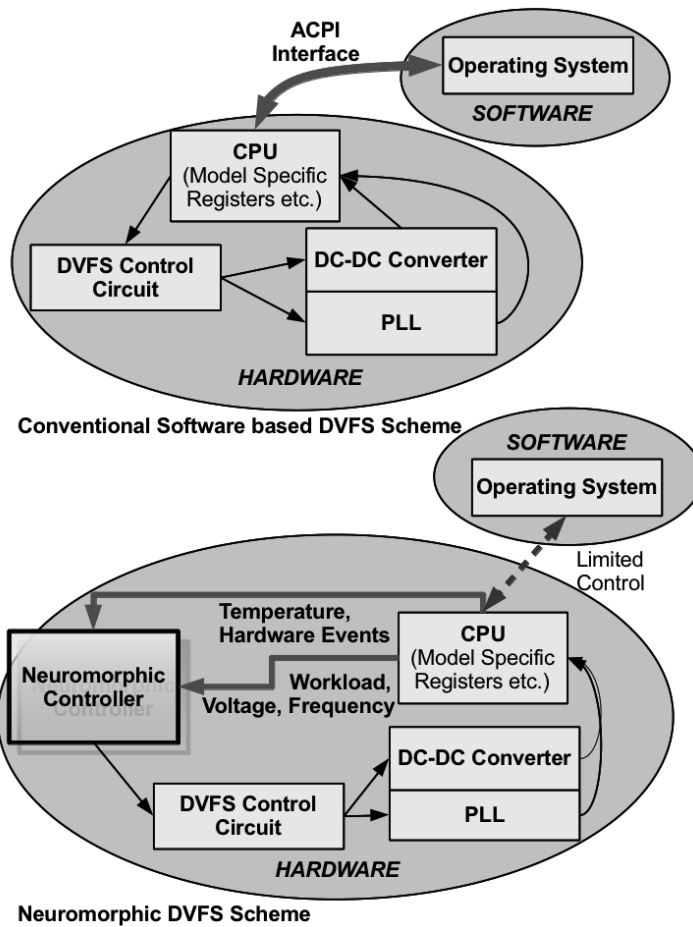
ACPI Interface

Operating System

SOFTWARE

CPU
(Model Specific Registers etc.)

DVFS Control Circuit

DC-DC Converter

PLL

HARDWARE

Conventional Software based DVFS Scheme

SOFTWARE

Operating System

Limited Control

Temperature, Hardware Events

CPU
(Model Specific Registers etc.)

Neuromorphic Controller

Workload, Voltage, Frequency

DC-DC Converter

DVFS Control Circuit

PLL

HARDWARE

Neuromorphic DVFS Scheme